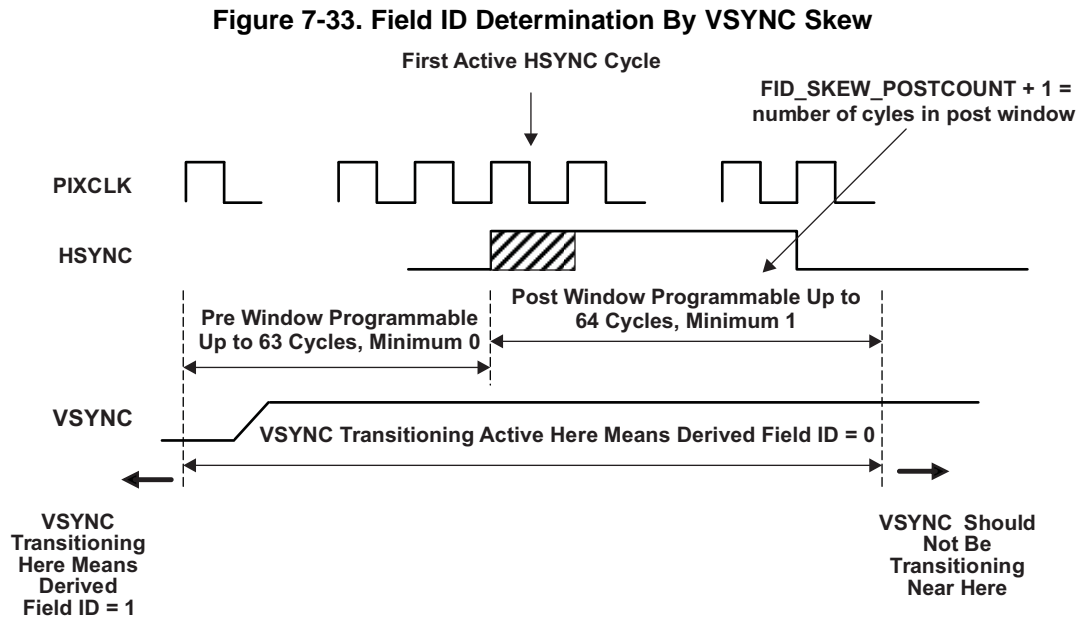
Figure 7-33. Field ID Determination By VSYNC Skew

First Active HSYNC Cycle

FID_SKEW_POSTCOUNT + 1 = number of cyles in post window

PIXCLK

HSYNC

Pre Window Programmable Up to 63 Cycles, Minimum 0

Post Window Programmable Up to 64 Cycles, Minimum 1

VSYNC

VSYNC Transitioning Active Here Means Derived Field ID = 0

VSYNC Transitioning Here Means Derived Field ID = 1

VSYNC Should Not Be Transitioning Near Here